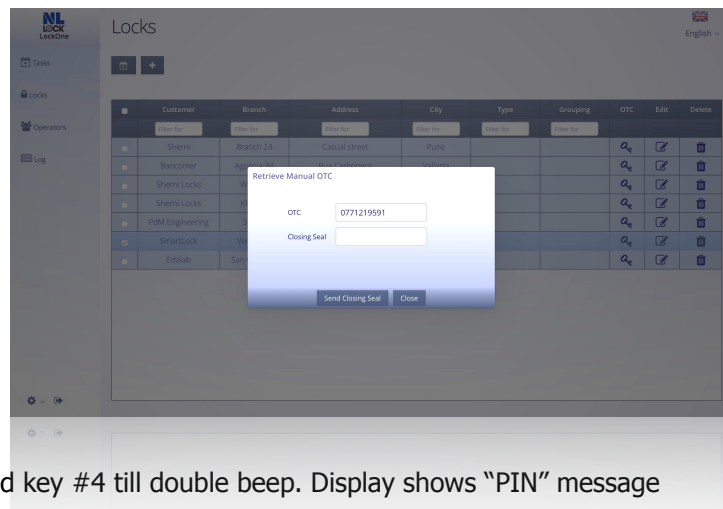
NL LOCK LockOne

Locks

English

Tasks

Locks

Operators

Log

| | Customer | Branch | Address | City | Type | Grouping | OTC | Edit | Delete |
|---|---|---|---|---|---|---|---|---|---|
| | Filter for | Filter for | Filter for | Filter for | Filter for | Filter for | | | |
| | Shemi | Branch 24 | Casual street | Pune | | | | | |
| | Bancomer | Agencia 34 | Rua Carbonero | Valletta | | | | | |
| | Shemi Locks | W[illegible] | | | | | | | |
| | Shemi Locks | K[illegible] | | | | | | | |
| | PdM Engineering | S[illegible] | | | | | | | |
| | SmartLock | Vi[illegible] | | | | | | | |
| | Eldalab | San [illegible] | | | | | | | |

Retrieve Manual OTC

OTC 0771219591

Closing Seal

Send Closing Seal Close

d key #4 till double beep. Display shows “PIN” message